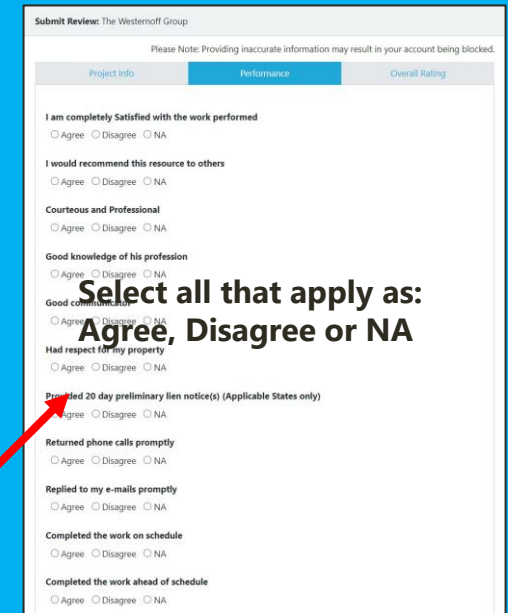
Submit Review: The Westernoff Group

Please Note: Providing inaccurate information may result in your account being blocked.

Project Info | Performance | Overall Rating

I am completely Satisfied with the work performed
Agree Disagree NA

I would recommend this resource to others
Agree Disagree NA

Courteous and Professional
Agree Disagree NA

Good knowledge of his profession
Agree Disagree NA

Good communicator
Agree Disagree NA

Had respect for my property
Agree Disagree NA

Provided 20 day preliminary lien notice(s) (Applicable States only)
Agree Disagree NA

Returned phone calls promptly
Agree Disagree NA

Replied to my e-mails promptly
Agree Disagree NA

Completed the work on schedule
Agree Disagree NA

Completed the work ahead of schedule
Agree Disagree NA

Select all that apply as: Agree, Disagree or NA